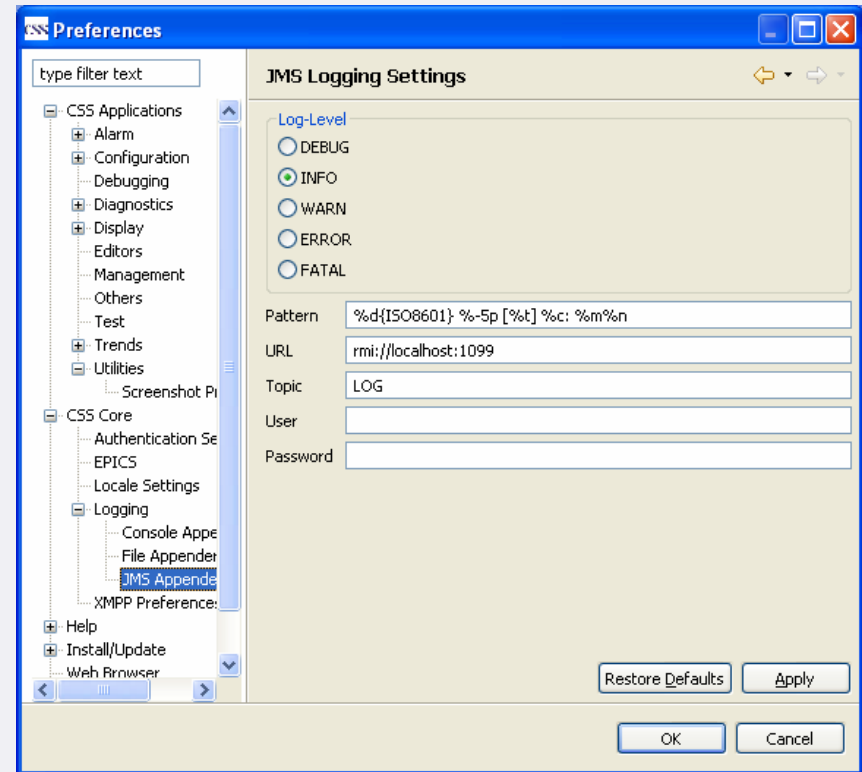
CSS Preferences

type filter text

CSS Applications
Alarm
Configuration
Debugging
Diagnostics
Display
Editors
Management
Others
Test
Trends
Utilities
Screenshot Pr
CSS Core
Authentication Se
EPICS
Locale Settings
Logging
Console Appe
File Appender
JMS Appende
XMPP Preferences
Help
Install/Update
Web Browser

JMS Logging Settings

Log-Level
DEBUG
INFO
WARN
ERROR
FATAL

Pattern %d{ISO8601} %-5p [%t] %c: %m%n
URL rmi://localhost:1099
Topic LOG
User
Password

Restore Defaults
Apply

OK
Cancel